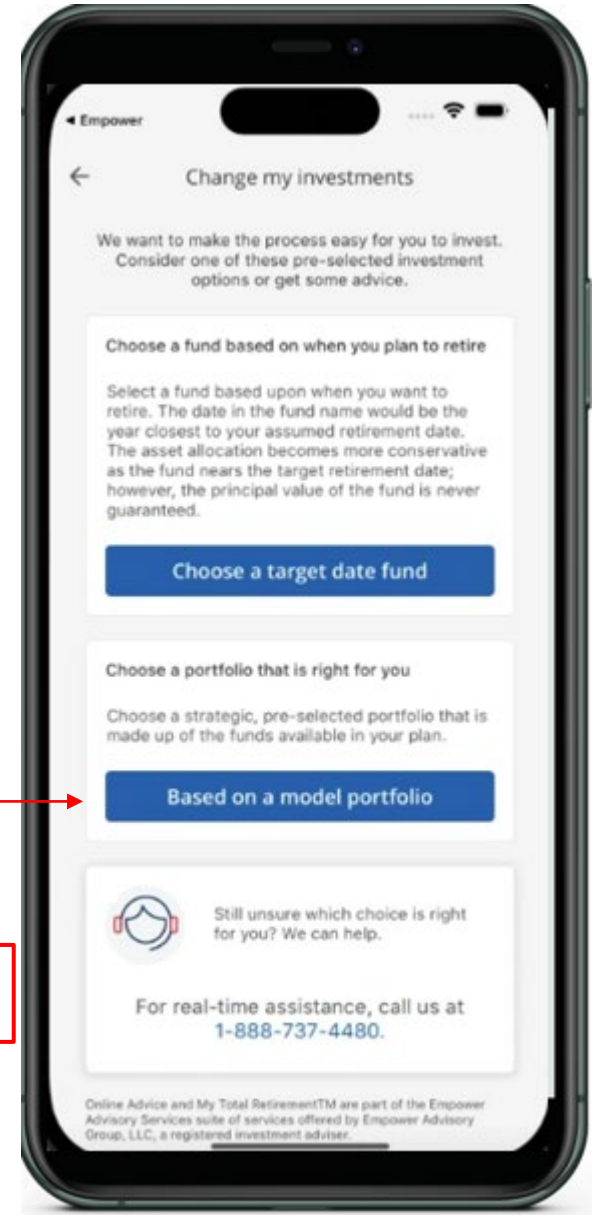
◂ Empower

Change my investments

We want to make the process easy for you to invest. Consider one of these pre-selected investment options or get some advice.

Choose a fund based on when you plan to retire

Select a fund based upon when you want to retire. The date in the fund name would be the year closest to your assumed retirement date. The asset allocation becomes more conservative as the fund nears the target retirement date; however, the principal value of the fund is never guaranteed.

Choose a target date fund

Choose a portfolio that is right for you

Choose a strategic, pre-selected portfolio that is made up of the funds available in your plan.

Based on a model portfolio

Still unsure which choice is right for you? We can help.

For real-time assistance, call us at 1-888-737-4480.

Online Advice and My Total RetirementTM are part of the Empower Advisory Services suite of services offered by Empower Advisory Group, LLC, a registered investment adviser.